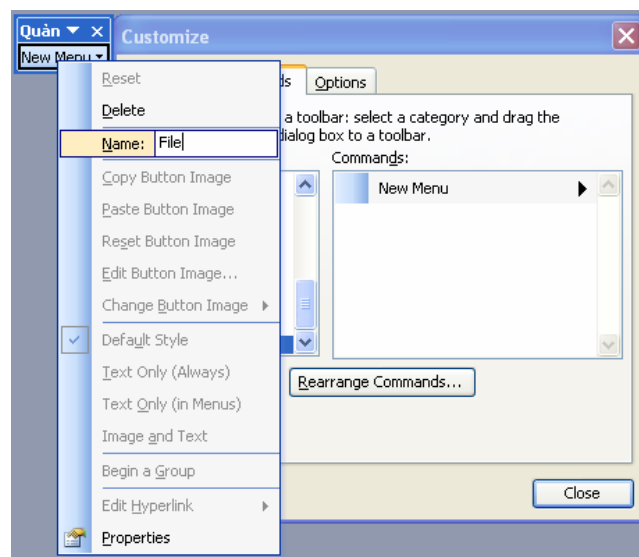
Quản ▾ ×
New Menu ▾

Customize

ds Options

a toolbar: select a category and drag the dialog box to a toolbar.

Commands:

New Menu

Rearrange Commands...

Close

Reset
Delete
Name: File
Copy Button Image
Paste Button Image
Reset Button Image
Edit Button Image...
Change Button Image
Default Style
Text Only (Always)
Text Only (in Menus)
Image and Text
Begin a Group
Edit Hyperlink
Properties